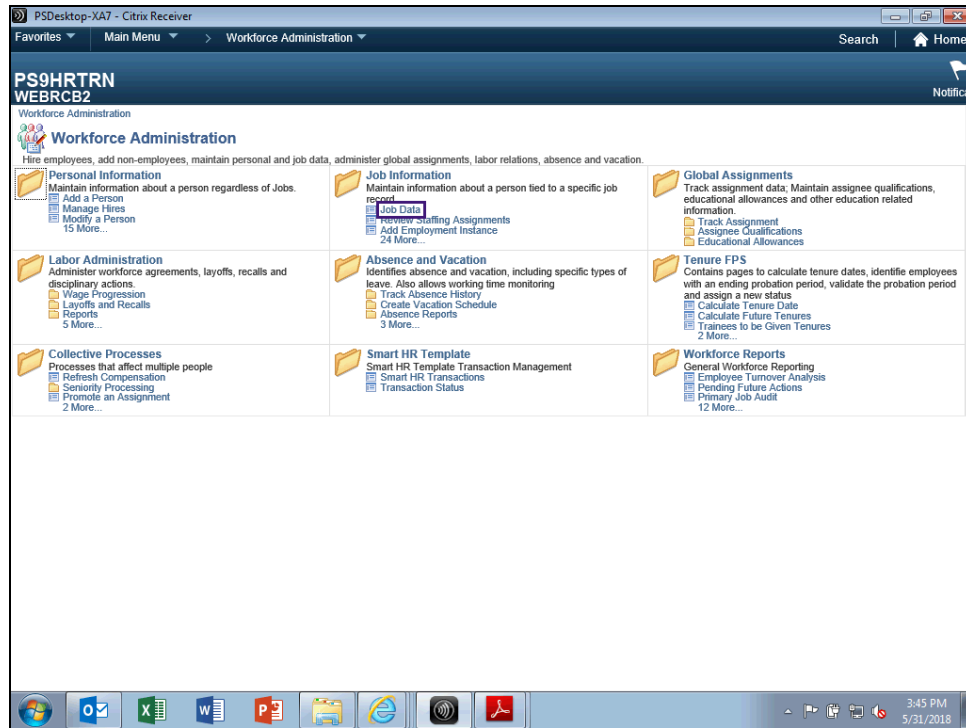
PSDesktop-XA7 - Citrix Receiver

Favorites ▼ Main Menu ▼ > Workforce Administration ▼

Search Home

PS9HRTRN
WEBRCB2

Notifica

Workforce Administration

Workforce Administration

Hire employees, add non-employees, maintain personal and job data, administer global assignments, labor relations, absence and vacation.

Personal Information
Maintain information about a person regardless of Jobs.
Add a Person
Manage Hires
Modify a Person
15 More...

Job Information
Maintain information about a person tied to a specific job record.
Job Data
Review Staffing Assignments
Add Employment Instance
24 More...

Global Assignments
Track assignment data; Maintain assignee qualifications, educational allowances and other education related information.
Track Assignment
Assignee Qualifications
Educational Allowances

Labor Administration
Administer workforce agreements, layoffs, recalls and disciplinary actions.
Wage Progression
Layoffs and Recalls
Reports
5 More...

Absence and Vacation
Identifies absence and vacation, including specific types of leave. Also allows working time monitoring
Track Absence History
Create Vacation Schedule
Absence Reports
3 More...

Tenure FPS
Contains pages to calculate tenure dates, identifie employees with an ending probation period, validate the probation period and assign a new status
Calculate Tenure Date
Calculate Future Tenures
Trainees to be Given Tenures
2 More...

Collective Processes
Processes that affect multiple people
Refresh Compensation
Seniority Processing
Promote an Assignment
2 More...

Smart HR Template
Smart HR Template Transaction Management
Smart HR Transactions
Transaction Status

Workforce Reports
General Workforce Reporting
Employee Turnover Analysis
Pending Future Actions
Primary Job Audit
12 More...

3:45 PM
5/31/2018